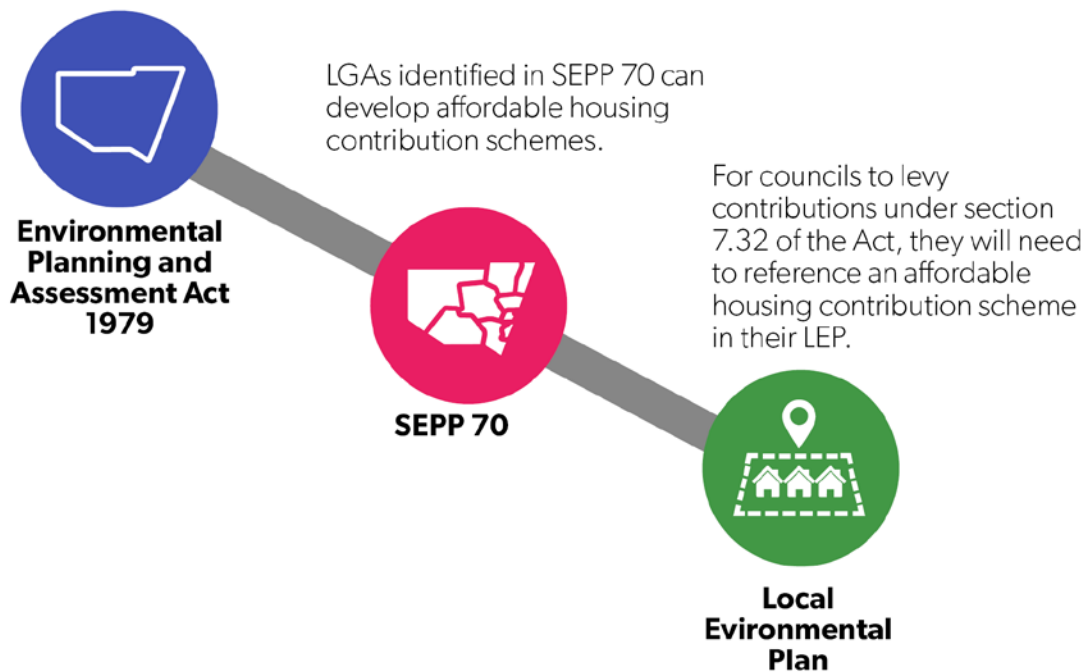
Environmental Planning and Assessment Act 1979

LGAs identified in SEPP 70 can develop affordable housing contribution schemes.

SEPP 70

For councils to levy contributions under section 7.32 of the Act, they will need to reference an affordable housing contribution scheme in their LEP.

Local Evironmental Plan